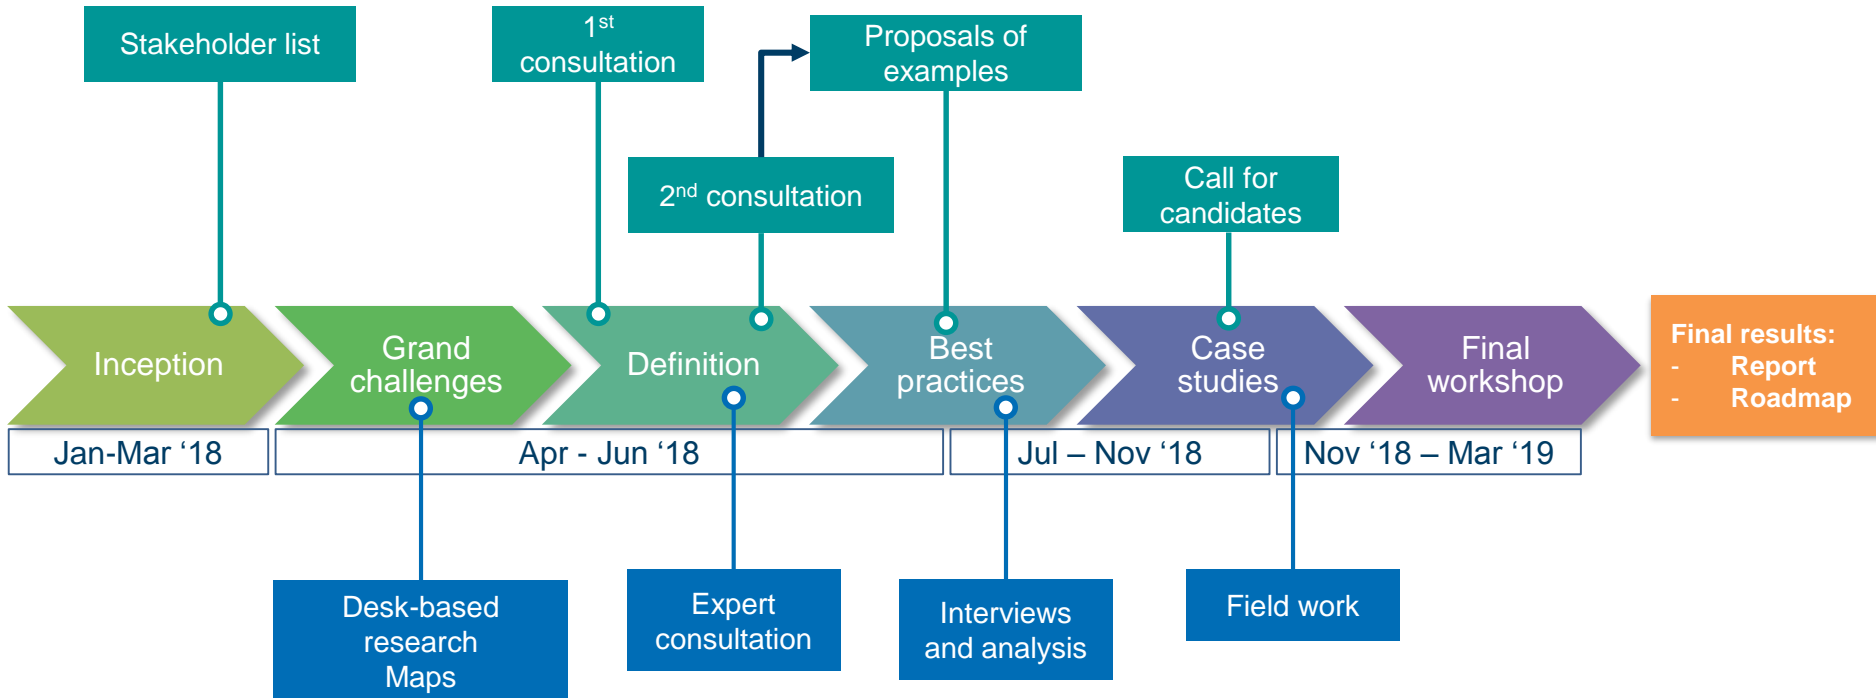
Stakeholder list

$1^{st}$ consultation

Proposals of examples

$2^{nd}$ consultation

Call for candidates

Inception

Grand challenges

Definition

Best practices

Case studies

Final workshop

Final results:
- Report
- Roadmap

Jan-Mar ‘18

Apr - Jun ‘18

Jul – Nov ‘18

Nov ‘18 – Mar ‘19

Desk-based research Maps

Expert consultation

Interviews and analysis

Field work